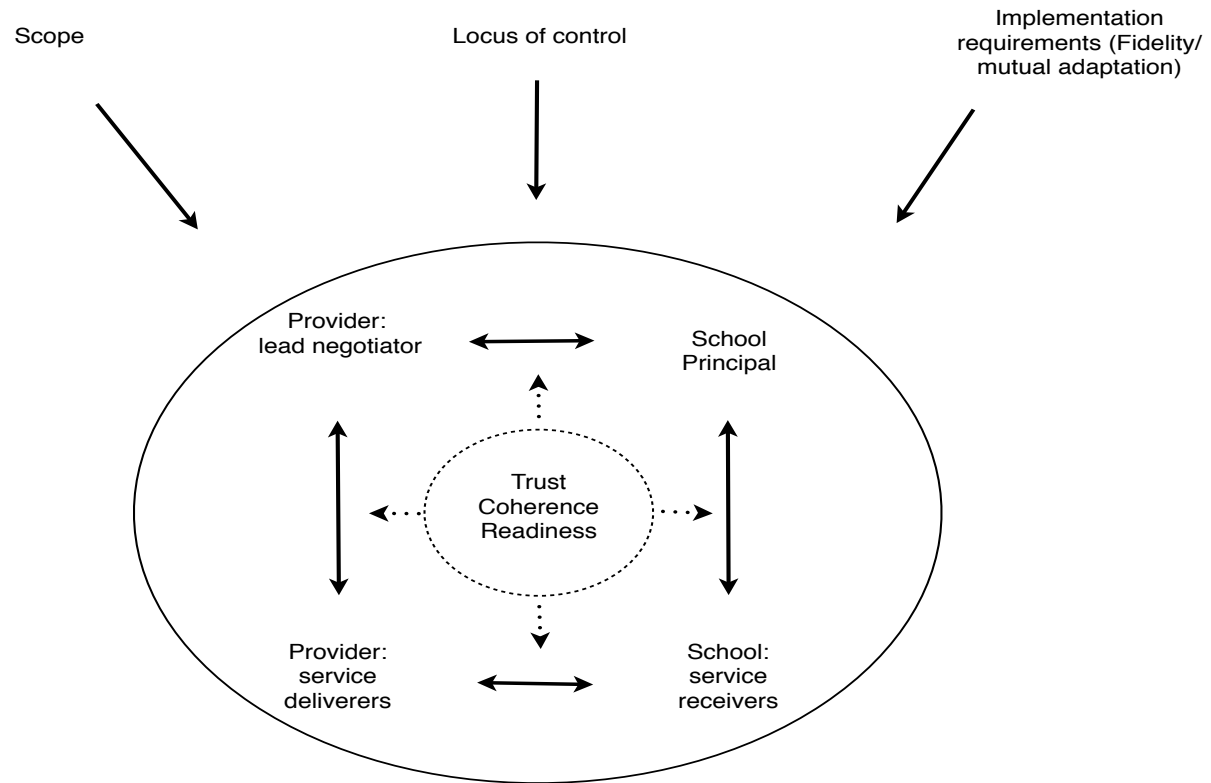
Scope

Locus of control

Implementation requirements (Fidelity/ mutual adaptation)

Provider: lead negotiator

School Principal

Trust
Coherence
Readiness

Provider: service deliverers

School: service receivers